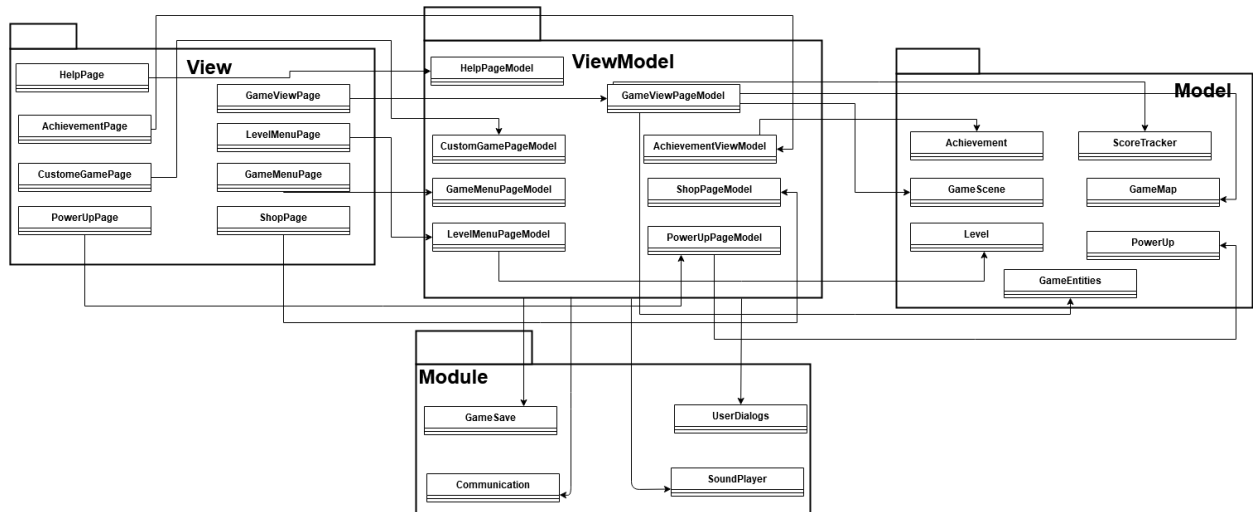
View

HelpPage

GameViewPage

AchievementPage

LevelMenuPage

CustomeGamePage

GameMenuPage

PowerUpPage

ShopPage

ViewModel

HelpPageModel

GameViewPageModel

CustomGamePageModel

AchievementViewModel

GameMenuPageModel

ShopPageModel

LevelMenuPageModel

PowerUpPageModel

Model

Achievement

ScoreTracker

GameScene

GameMap

Level

PowerUp

GameEntities

Module

GameSave

UserDialogs

Communication

SoundPlayer